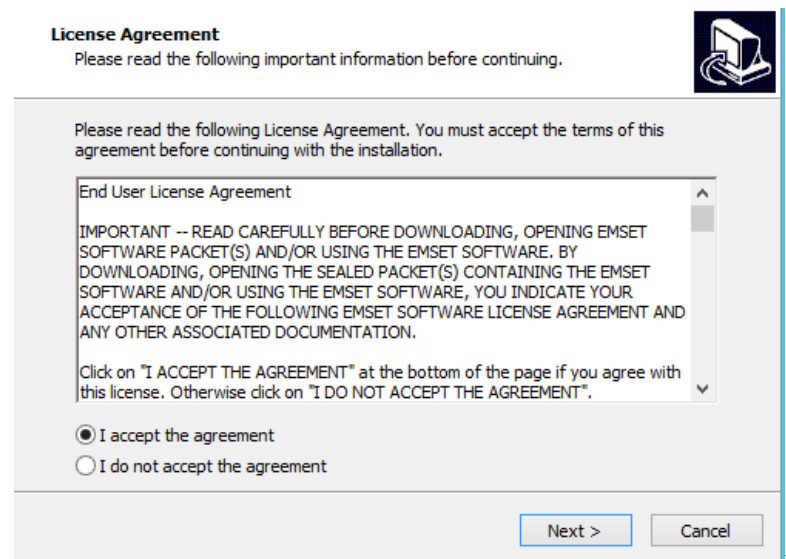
License Agreement
Please read the following important information before continuing.

Please read the following License Agreement. You must accept the terms of this agreement before continuing with the installation.

End User License Agreement

IMPORTANT -- READ CAREFULLY BEFORE DOWNLOADING, OPENING EMSET SOFTWARE PACKET(S) AND/OR USING THE EMSET SOFTWARE. BY DOWNLOADING, OPENING THE SEALED PACKET(S) CONTAINING THE EMSET SOFTWARE AND/OR USING THE EMSET SOFTWARE, YOU INDICATE YOUR ACCEPTANCE OF THE FOLLOWING EMSET SOFTWARE LICENSE AGREEMENT AND ANY OTHER ASSOCIATED DOCUMENTATION.

Click on "I ACCEPT THE AGREEMENT" at the bottom of the page if you agree with this license. Otherwise click on "I DO NOT ACCEPT THE AGREEMENT".

I accept the agreement
I do not accept the agreement

Next >
Cancel